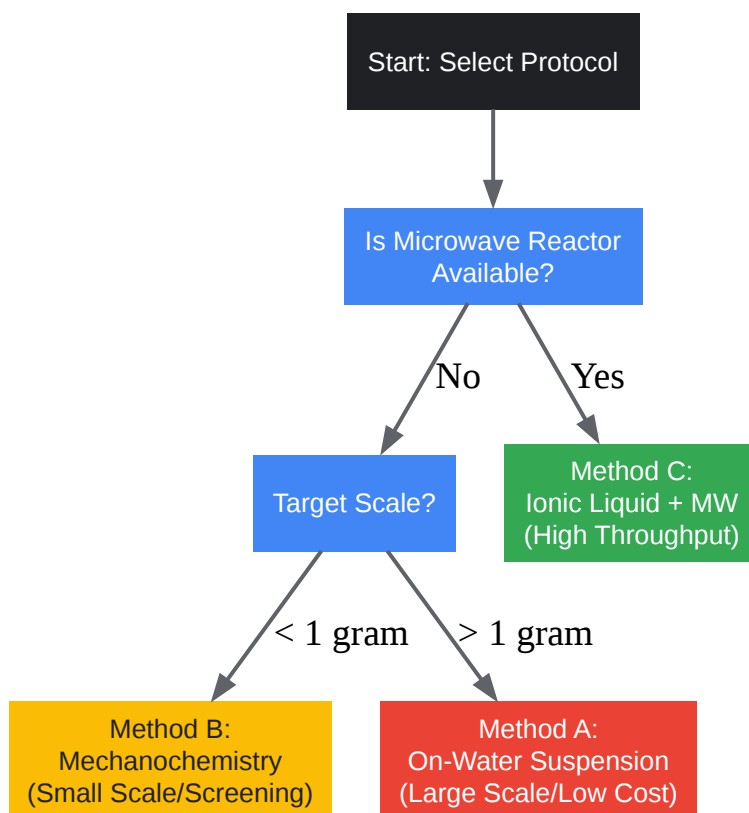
Start: Select Protocol

Is Microwave Reactor Available?

No

Yes

Target Scale?

Method C:
Ionic Liquid + MW
(High Throughput)

< 1 gram

> 1 gram

Method B:
Mechanochemistry
(Small Scale/Screening)

Method A:
On-Water Suspension
(Large Scale/Low Cost)